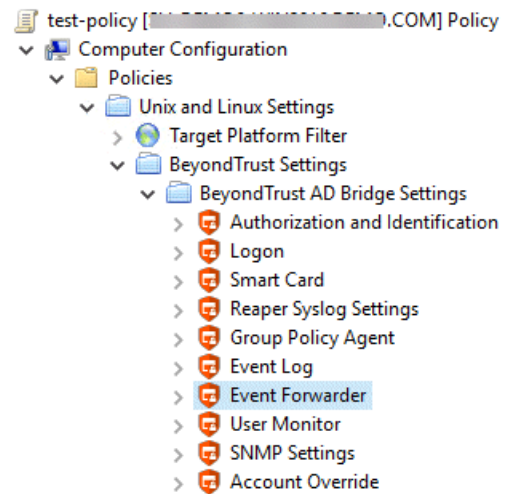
test-policy [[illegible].COM] Policy
Computer Configuration
Policies
Unix and Linux Settings
Target Platform Filter
BeyondTrust Settings
BeyondTrust AD Bridge Settings
Authorization and Identification
Logon
Smart Card
Reaper Syslog Settings
Group Policy Agent
Event Log
Event Forwarder
User Monitor
SNMP Settings
Account Override